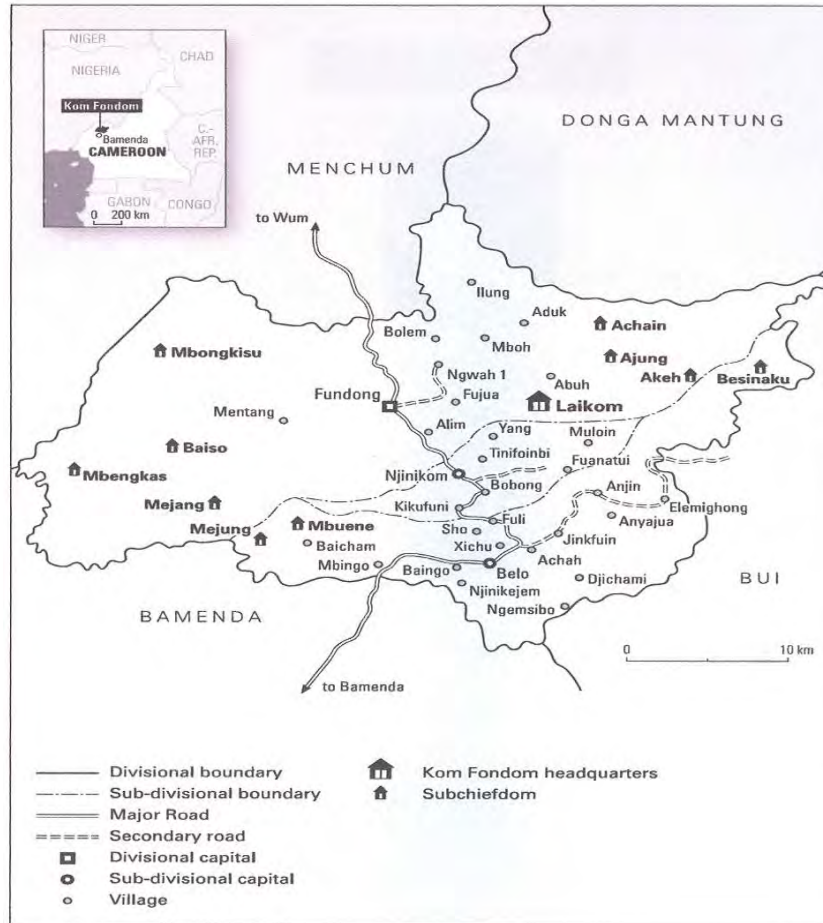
NIGER
CHAD
NIGERIA
Kom Fondom
Bamenda
CAMEROON
C. AFR. REP.
GABON
CONGO
0 200 km

DONGA MANTUNG
MENCHUM
to Wum
Ilung
Aduk
Achain
Bolem
Mboh
Mbongkisu
Ajung
Ngwah 1
Abuh
Akeh
Besinaku
Fundong
Fujua
Laikom
Mentang
Alim
Yang
Muloin
Baiso
Tinifoinbi
Fuanatui
Mbengkas
Njinikom
Bobong
Mejang
Kikufuni
Anjin
Elemighong
Mejung
Mbuene
Sho
Fuli
Anyajua
Baicham
Xichu
Jinkfuin
Mbingo
Baingo
Belo
Achah
Djichami
BUI
Njinikejem
BAMENDA
Ngemsibo
0
10 km
to Bamenda

Divisional boundary
Sub-divisional boundary
Major Road
Secondary road
Divisional capital
Sub-divisional capital
Village
Kom Fondom headquarters
Subchiefdom